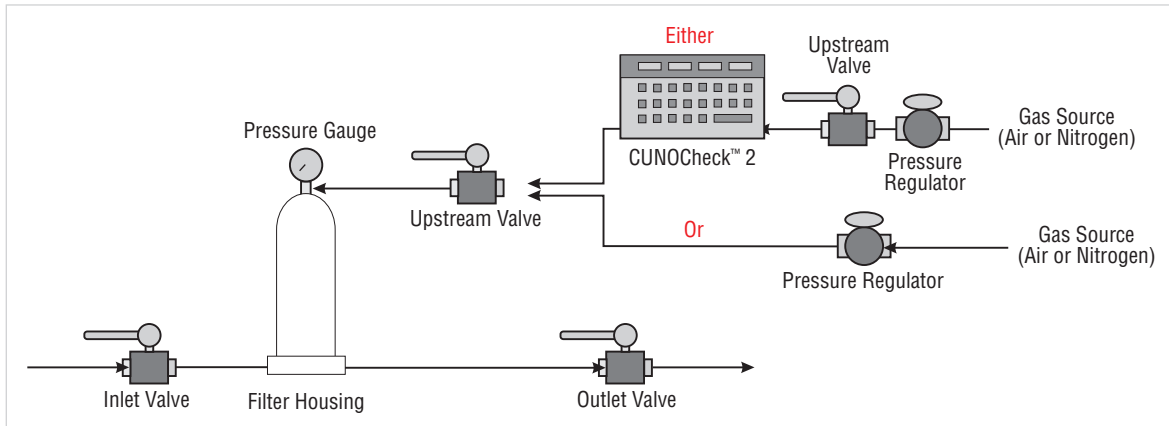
Either

Upstream Valve

Gas Source (Air or Nitrogen)

Pressure Gauge

CUNOCheck™ 2

Pressure Regulator

Upstream Valve

Or

Gas Source (Air or Nitrogen)

Pressure Regulator

Inlet Valve

Filter Housing

Outlet Valve